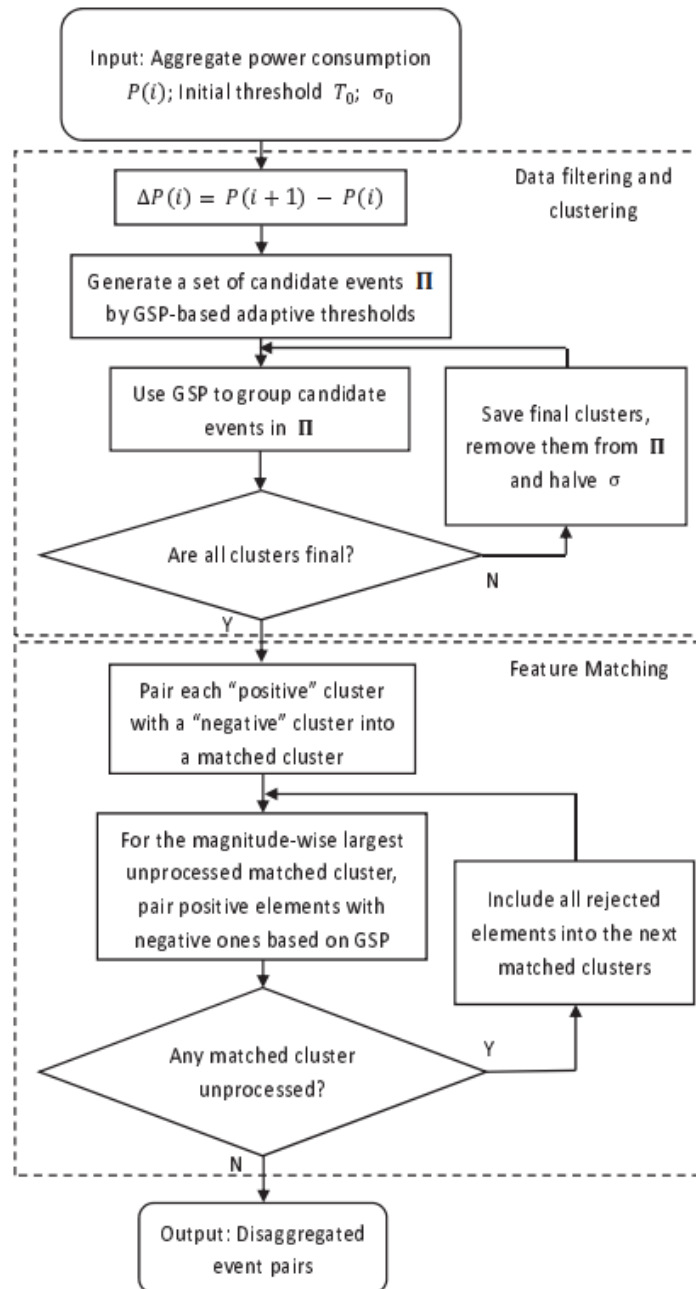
Input: Aggregate power consumption $P(i)$; Initial threshold $T_0$; $\sigma_0$

Data filtering and clustering

$\Delta P(i) = P(i+1) - P(i)$

Generate a set of candidate events $\mathbf{\Pi}$ by GSP-based adaptive thresholds

Use GSP to group candidate events in $\mathbf{\Pi}$

Save final clusters, remove them from $\mathbf{\Pi}$ and halve $\sigma$

Are all clusters final?

N

Y

Feature Matching

Pair each “positive” cluster with a “negative” cluster into a matched cluster

For the magnitude-wise largest unprocessed matched cluster, pair positive elements with negative ones based on GSP

Include all rejected elements into the next matched clusters

Any matched cluster unprocessed?

Y

N

Output: Disaggregated event pairs